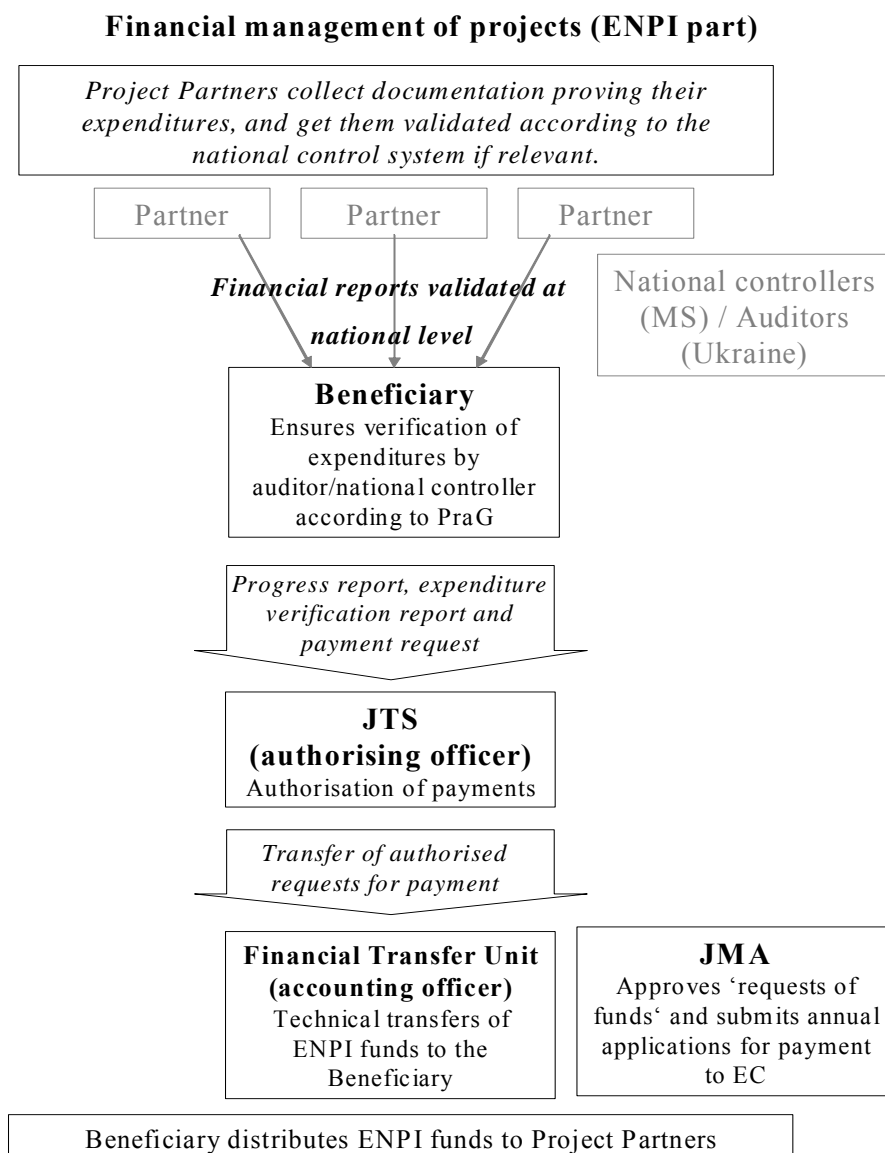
Financial management of projects (ENPI part)

Project Partners collect documentation proving their expenditures, and get them validated according to the national control system if relevant.

Partner

Partner

Partner

Financial reports validated at national level

National controllers (MS) / Auditors (Ukraine)

Beneficiary
Ensures verification of expenditures by auditor/national controller according to PraG

Progress report, expenditure verification report and payment request

JTS
(authorising officer)
Authorisation of payments

Transfer of authorised requests for payment

Financial Transfer Unit (accounting officer)
Technical transfers of ENPI funds to the Beneficiary

JMA
Approves 'requests of funds' and submits annual applications for payment to EC

Beneficiary distributes ENPI funds to Project Partners